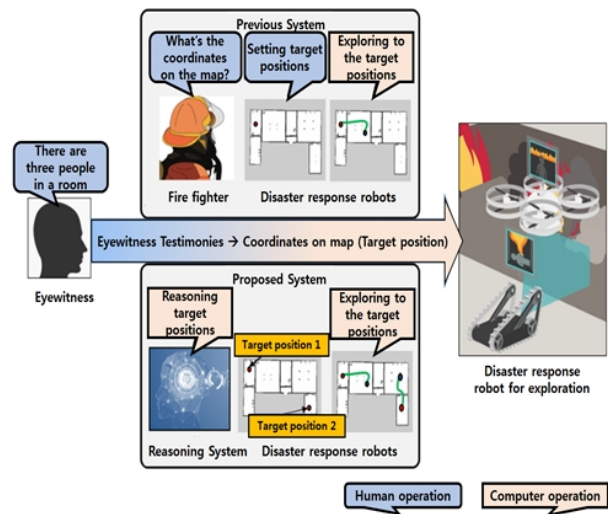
Previous System

What's the coordinates on the map?

Setting target positions

Exploring to the target positions

Fire fighter

Disaster response robots

There are three people in a room

Eyewitness

Eyewitness Testimonies → Coordinates on map (Target position)

Proposed System

Reasoning target positions

Target position 1

Exploring to the target positions

Target position 2

Reasoning System

Disaster response robots

Disaster response robot for exploration

Human operation

Computer operation